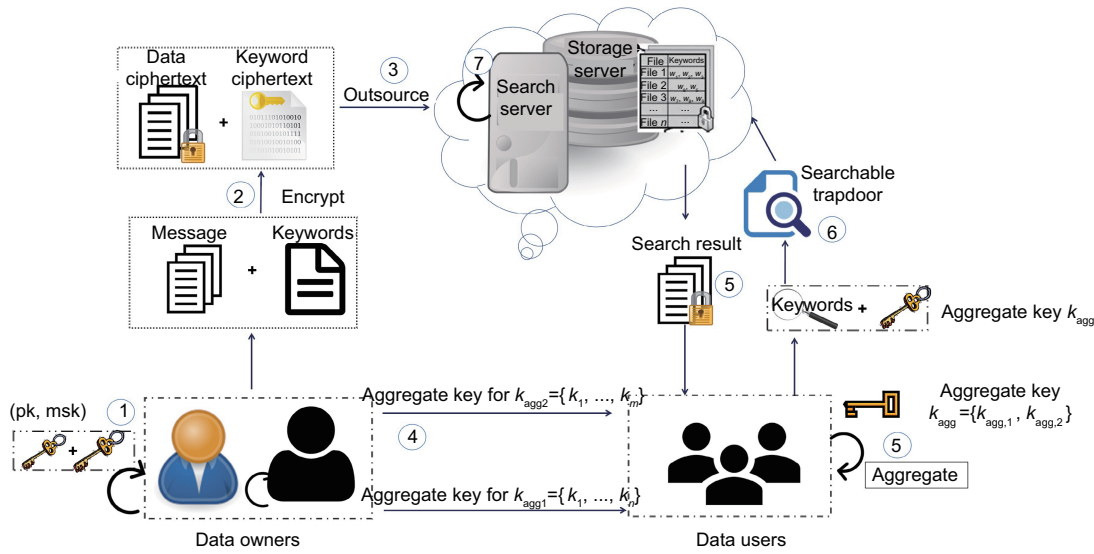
Data ciphertext

Keyword ciphertext

+

3

Outsource

7

Search server

Storage server

| File | Keywords |
|---|---|
| File 1 | $w_1, w_2, w_3$ |
| File 2 | $w_4, w_5$ |
| File 3 | $w_2, w_4, w_5$ |
| ... | ... |
| File $n$ | ... |

2

Encrypt

Searchable trapdoor

6

Message

+

Keywords

Search result

5

Keywords +

Aggregate key $k_{agg}$

(pk, msk)

1

+

Aggregate key for $k_{agg2}$={$k_1$, ..., $k_m$}

4

Aggregate key for $k_{agg1}$={$k_1$, ..., $k_n$}

Aggregate key $k_{agg}$={$k_{agg,1}$, $k_{agg,2}$}

5

Aggregate

Data owners

Data users